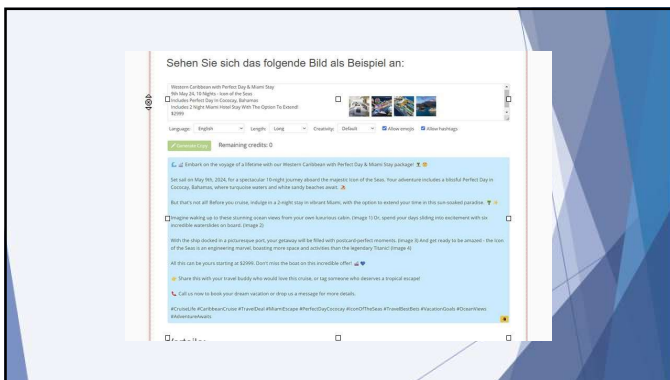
Sehen Sie sich das folgende Bild als Beispiel an:

Western Caribbean with Perfect Day & Miami Stay
9th May 24, 10 Nights - Icon of the Seas
Includes Perfect Day In Cococay, Bahamas
Includes 2 Night Miami Hotel Stay With The Option To Extend!
$2999

Language: English Length: Long Creativity: Default Allow emojis Allow hashtags

Generate Copy Remaining credits: 0

Embark on the voyage of a lifetime with our Western Caribbean with Perfect Day & Miami Stay package!

Set sail on May 9th, 2024, for a spectacular 10-night journey aboard the majestic Icon of the Seas. Your adventure includes a blissful Perfect Day in Cococay, Bahamas, where turquoise waters and white sandy beaches await.

But that's not all! Before you cruise, indulge in a 2-night stay in vibrant Miami, with the option to extend your time in this sun-soaked paradise.

Imagine waking up to these stunning ocean views from your own luxurious cabin. (Image 1) Or, spend your days sliding into excitement with six incredible waterslides on board. (Image 2)

With the ship docked in a picturesque port, your getaway will be filled with postcard-perfect moments. (Image 3) And get ready to be amazed - the Icon of the Seas is an engineering marvel, boasting more space and activities than the legendary Titanic! (Image 4)

All this can be yours starting at $2999. Don't miss the boat on this incredible offer!

Share this with your travel buddy who would love this cruise, or tag someone who deserves a tropical escape!

Call us now to book your dream vacation or drop us a message for more details.

#CruiseLife #CaribbeanCruise #TravelDeal #MiamiEscape #PerfectDayCococay #IconOfTheSeas #TravelBestBets #VacationGoals #DreamViews #AdventureAwaits

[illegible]